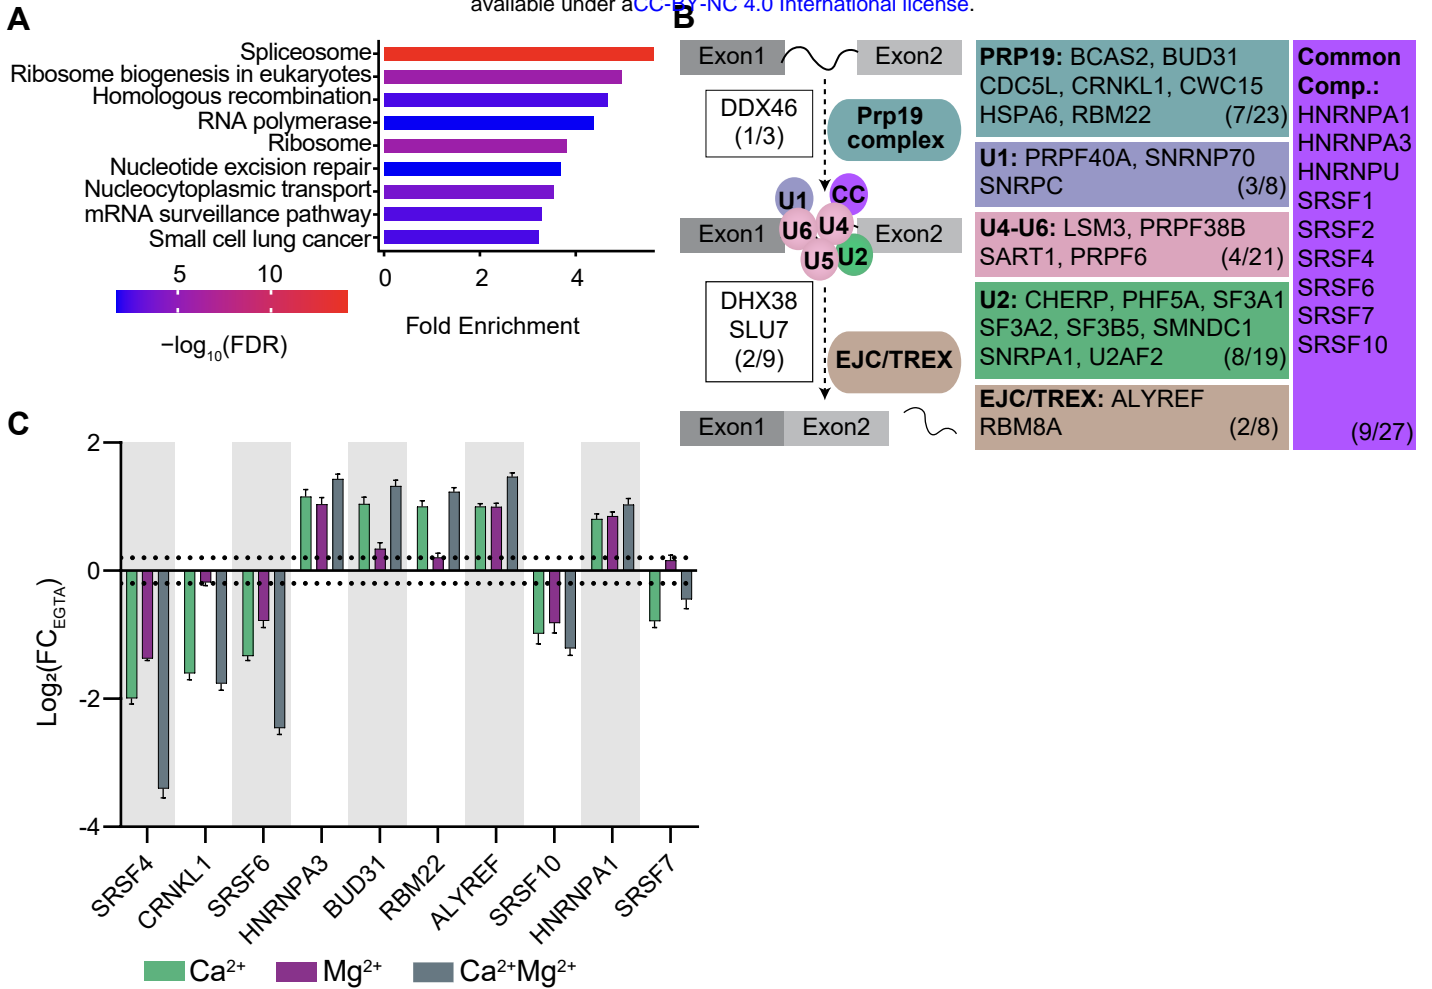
available under aCC-BY-NC 4.0 International license.

A

Spliceosome
Ribosome biogenesis in eukaryotes
Homologous recombination
RNA polymerase
Ribosome
Nucleotide excision repair
Nucleocytoplasmic transport
mRNA surveillance pathway
Small cell lung cancer

0 2 4
Fold Enrichment

5 10
$-\log_{10}$(FDR)

B

Exon1 Exon2
DDX46 (1/3)
Prp19 complex
U1 CC U6 U4 U5 U2
Exon1 Exon2
DHX38 SLU7 (2/9)
EJC/TREX
Exon1 Exon2

PRP19: BCAS2, BUD31 CDC5L, CRNKL1, CWC15 HSPA6, RBM22 (7/23)
U1: PRPF40A, SNRNP70 SNRPC (3/8)
U4-U6: LSM3, PRPF38B SART1, PRPF6 (4/21)
U2: CHERP, PHF5A, SF3A1 SF3A2, SF3B5, SMNDC1 SNRPA1, U2AF2 (8/19)
EJC/TREX: ALYREF RBM8A (2/8)

Common Comp.:
HNRNPA1
HNRNPA3
HNRNPU
SRSF1
SRSF2
SRSF4
SRSF6
SRSF7
SRSF10
(9/27)

C

2
0
-2
-4
$\text{Log}_2(\text{FC}_{\text{EGTA}})$

SRSF4 CRNKL1 SRSF6 HNRNPA3 BUD31 RBM22 ALYREF SRSF10 HNRNPA1 SRSF7

$Ca^{2+}$ $Mg^{2+}$ $Ca^{2+}Mg^{2+}$